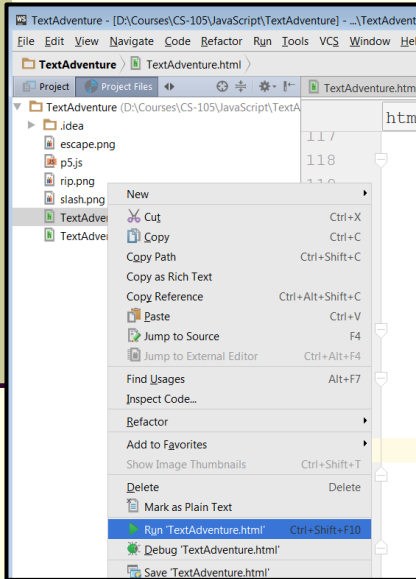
TextAdventure - [D:\Courses\CS-105\JavaScript\TextAdventure] - ...\TextAdvent

File Edit View Navigate Code Refactor Run Tools VCS Window Hel

TextAdventure 〉 TextAdventure.html 〉

Project | Project Files

TextAdventure.htm

TextAdventure (D:\Courses\CS-105\JavaScript\TextA

.idea

escape.png

p5.js

rip.png

slash.png

TextAdve

TextAdve

htm

117

118

119

New

Cut Ctrl+X

Copy Ctrl+C

Copy Path Ctrl+Shift+C

Copy as Rich Text

Copy Reference Ctrl+Alt+Shift+C

Paste Ctrl+V

Jump to Source F4

Jump to External Editor Ctrl+Alt+F4

Find Usages Alt+F7

Inspect Code...

Refactor

Add to Favorites

Show Image Thumbnails Ctrl+Shift+T

Delete Delete

Mark as Plain Text

Run 'TextAdventure.html' Ctrl+Shift+F10

Debug 'TextAdventure.html'

Save 'TextAdventure.html'